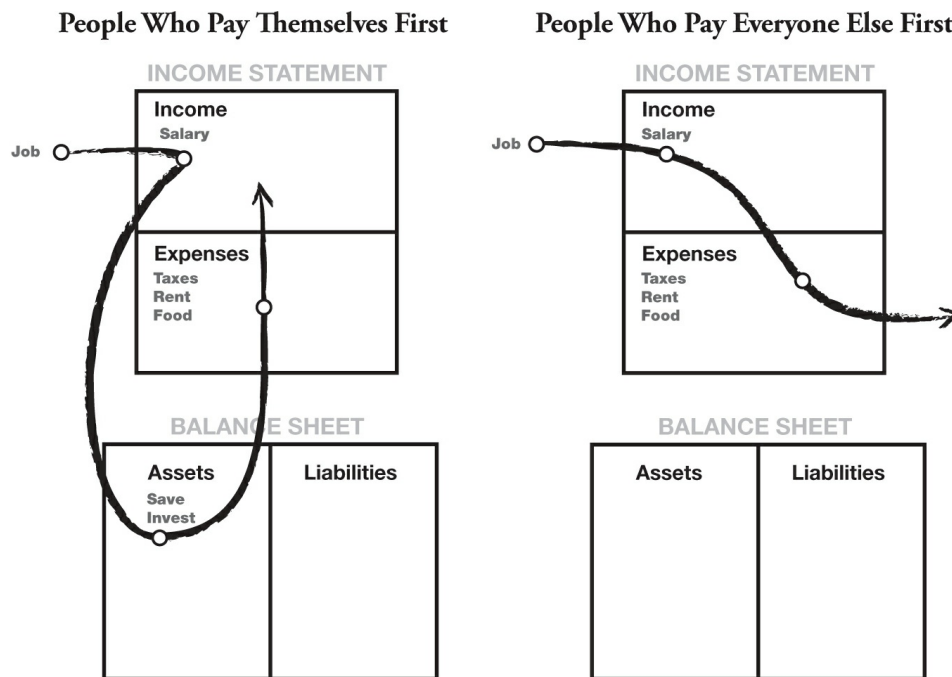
People Who Pay Themselves First

INCOME STATEMENT

Job

Income
Salary

Expenses
Taxes
Rent
Food

BALANCE SHEET

Assets
Save
Invest

Liabilities

People Who Pay Everyone Else First

INCOME STATEMENT

Job

Income
Salary

Expenses
Taxes
Rent
Food

BALANCE SHEET

Assets

Liabilities